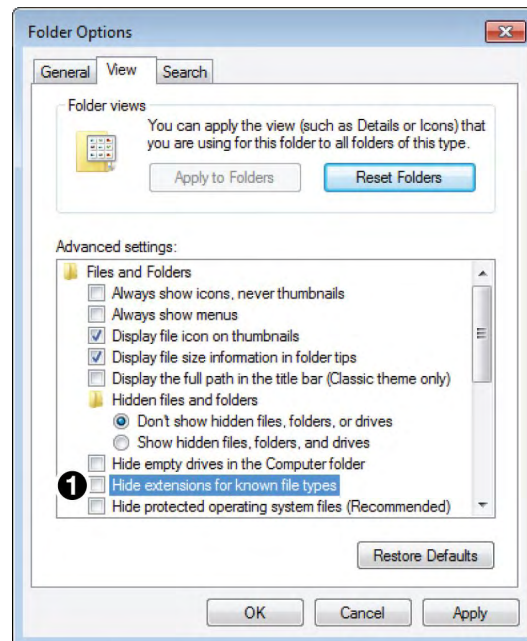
Folder Options

General View Search

Folder views

You can apply the view (such as Details or Icons) that you are using for this folder to all folders of this type.

Apply to Folders

Reset Folders

Advanced settings:

Files and Folders
Always show icons, never thumbnails
Always show menus
Display file icon on thumbnails
Display file size information in folder tips
Display the full path in the title bar (Classic theme only)
Hidden files and folders
Don't show hidden files, folders, or drives
Show hidden files, folders, and drives
Hide empty drives in the Computer folder
1 Hide extensions for known file types
Hide protected operating system files (Recommended)

Restore Defaults

OK Cancel Apply